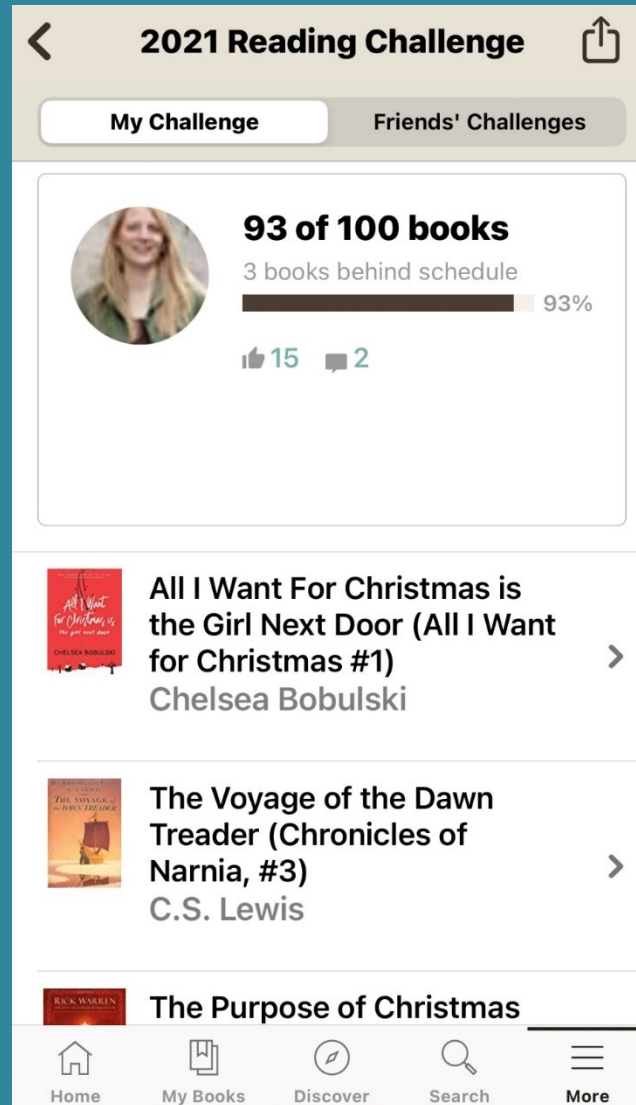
2021 Reading Challenge

My Challenge

Friends' Challenges

93 of 100 books

3 books behind schedule

93%

15 2

All I Want For Christmas is the Girl Next Door CHELSEA BOBULSKI

All I Want For Christmas is the Girl Next Door (All I Want for Christmas #1)

Chelsea Bobulski

THE VOYAGE of the DAWN TREADER

The Voyage of the Dawn Treader (Chronicles of Narnia, #3)

C.S. Lewis

RICK WARREN

The Purpose of Christmas

Home

My Books

Discover

Search

More